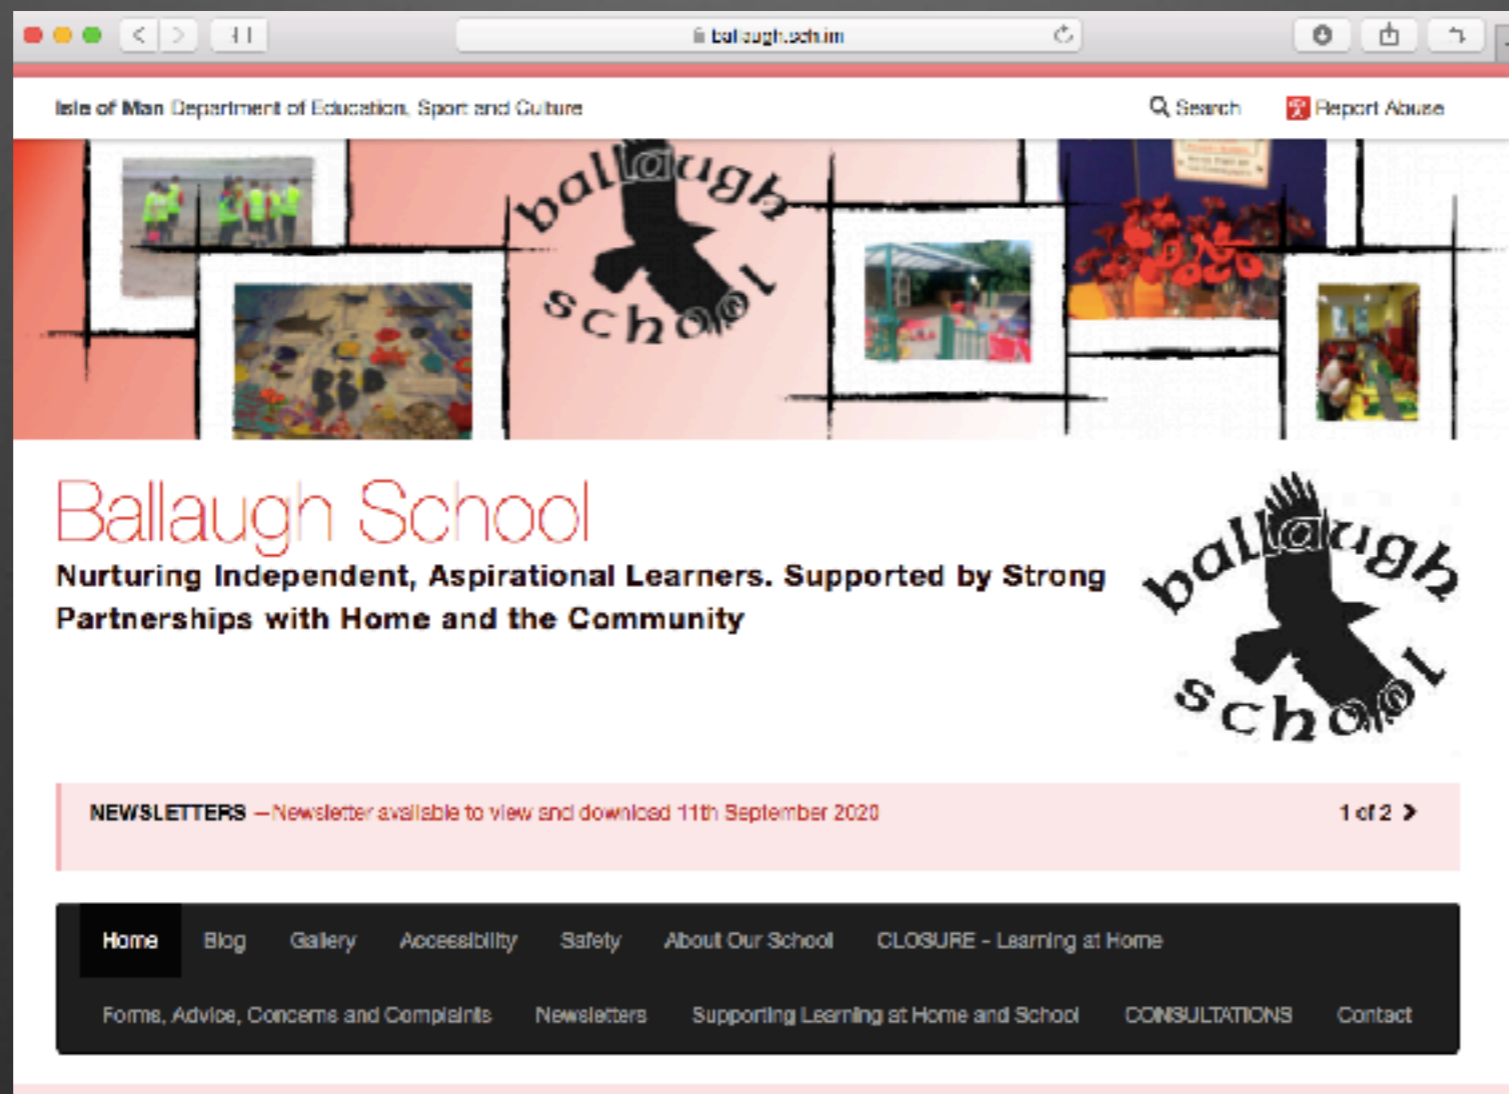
ballaugh.sch.im

Isle of Man Department of Education, Sport and Culture

Search

Report Abuse

ballaugh school

Ballaugh School

Nurturing Independent, Aspirational Learners. Supported by Strong Partnerships with Home and the Community

ballaugh school

NEWSLETTERS – Newsletter available to view and download 11th September 2020

1 of 2

Home Blog Gallery Accessibility Safety About Our School CLOSURE - Learning at Home

Forms, Advice, Concerns and Complaints Newsletters Supporting Learning at Home and School CONSULTATIONS Contact